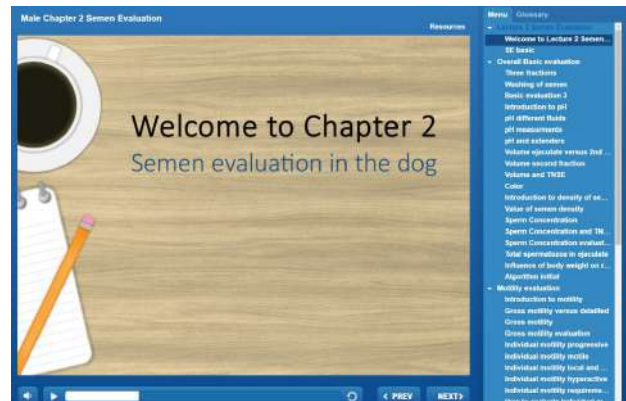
Male Chapter 2 Semen Evaluation

Resources

Welcome to Chapter 2

Semen evaluation in the dog

< PREV

NEXT >

Menu Glossary

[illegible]

Welcome to Lecture 2 Semen...

SE basic

Overall Basic evaluation

Three fractions

Washing of semen

Basic evaluation 3

Introduction to pH

pH different fluids

pH measurements

pH and extenders

Volume ejaculate versus 2nd ...

Volume second fraction

Volume and TNSE

Color

Introduction to density of se...

Value of semen density

Sperm Concentration

Sperm Concentration and TN...

Sperm Concentration evaluat...

Total spermatozoa in ejaculate

Influence of body weight on t...

Algorithm initial

Motility evaluation

Introduction to motility

Gross motility versus detailed

Gross motility

Gross motility evaluation

Individual motility progressive

Individual motility motile

Individual motility local and ...

Individual motility hyperactive

Individual motility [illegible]

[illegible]